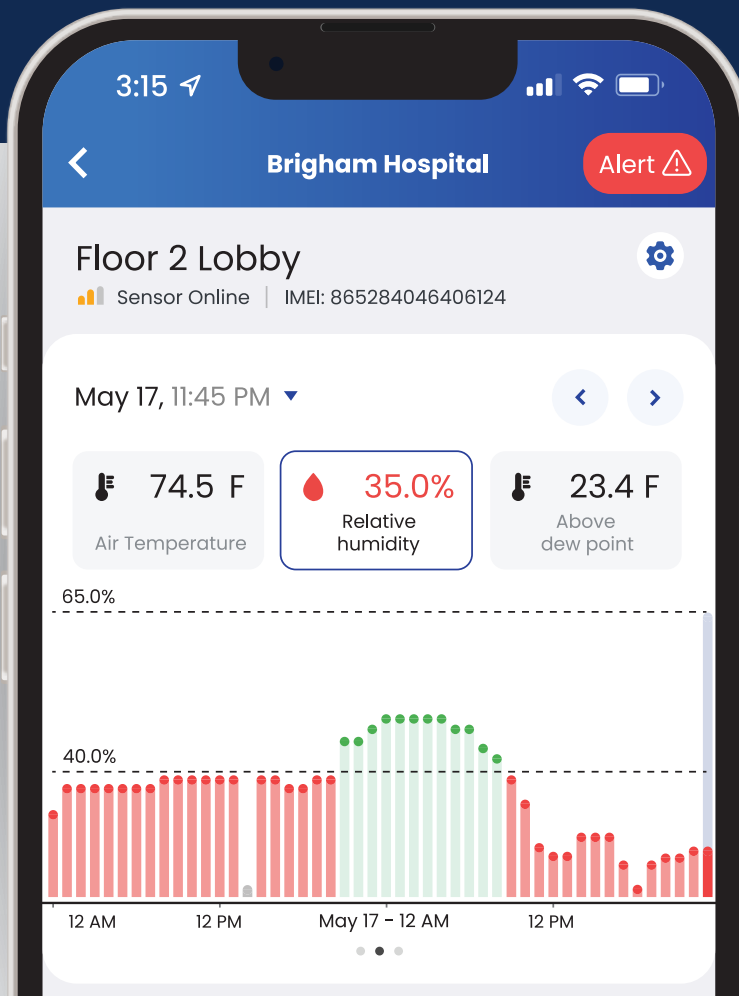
3:15

Brigham Hospital

Alert

Floor 2 Lobby

Sensor Online | IMEI: 865284046406124

May 17, 11:45 PM

74.5 F

Air Temperature

35.0%

Relative humidity

23.4 F

Above dew point

65.0%

40.0%

12 AM

12 PM

May 17 - 12 AM

12 PM